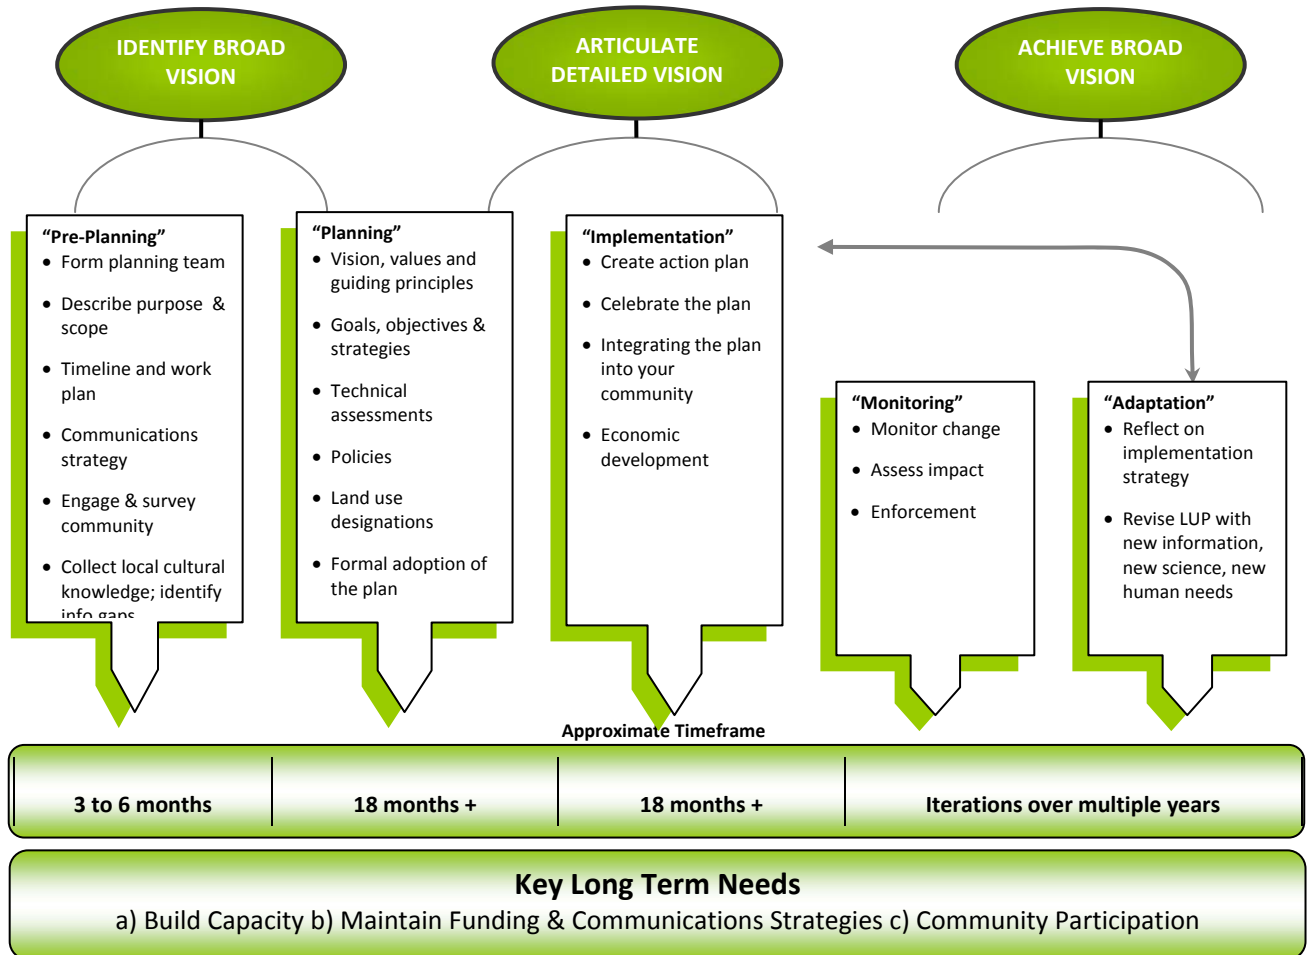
IDENTIFY BROAD VISION

ARTICULATE DETAILED VISION

ACHIEVE BROAD VISION

“Pre-Planning”
- Form planning team
- Describe purpose & scope
- Timeline and work plan
- Communications strategy
- Engage & survey community
- Collect local cultural knowledge; identify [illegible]

“Planning”
- Vision, values and guiding principles
- Goals, objectives & strategies
- Technical assessments
- Policies
- Land use designations
- Formal adoption of the plan

“Implementation”
- Create action plan
- Celebrate the plan
- Integrating the plan into your community
- Economic development

“Monitoring”
- Monitor change
- Assess impact
- Enforcement

“Adaptation”
- Reflect on implementation strategy
- Revise LUP with new information, new science, new human needs

Approximate Timeframe

| 3 to 6 months | 18 months + | 18 months + | Iterations over multiple years |
|---|---|---|---|

Key Long Term Needs
a) Build Capacity b) Maintain Funding & Communications Strategies c) Community Participation